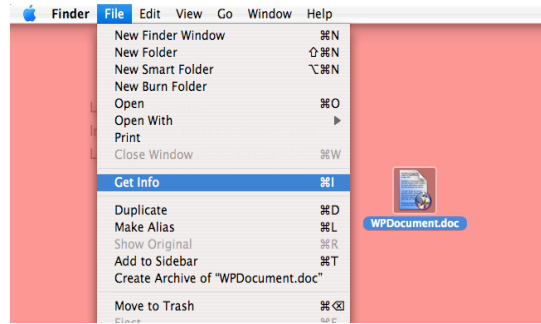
Finder File Edit View Go Window Help

| | |
|---|---|
| New Finder Window | ⌘N |
| New Folder | ⇧⌘N |
| New Smart Folder | ⌥⌘N |
| New Burn Folder | |
| Open | ⌘O |
| Open With | ▶ |
| Print | |
| Close Window | ⌘W |
| Get Info | ⌘I |
| Duplicate | ⌘D |
| Make Alias | ⌘L |
| Show Original | ⌘R |
| Add to Sidebar | ⌘T |
| Create Archive of "WPDocument.doc" | |
| Move to Trash | ⌘⌫ |
| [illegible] | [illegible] |

WPDocument.doc